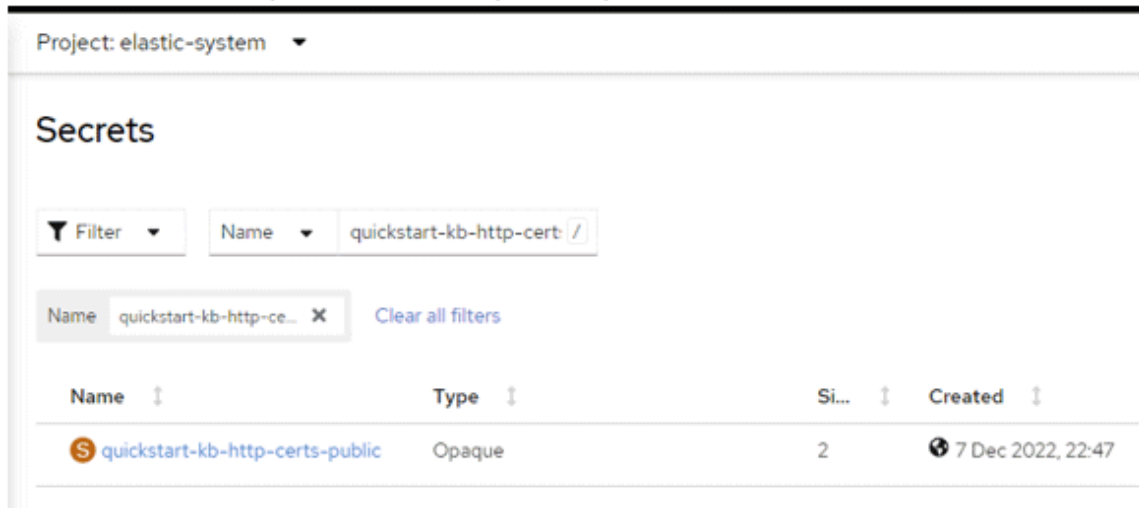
Project: elastic-system

Secrets

Filter

Name

quickstart-kb-http-cert /

Name quickstart-kb-http-ce... ✕

Clear all filters

| Name | Type | Si... | Created |
|---|---|---|---|
| S quickstart-kb-http-certs-public | Opaque | 2 | 7 Dec 2022, 22:47 |